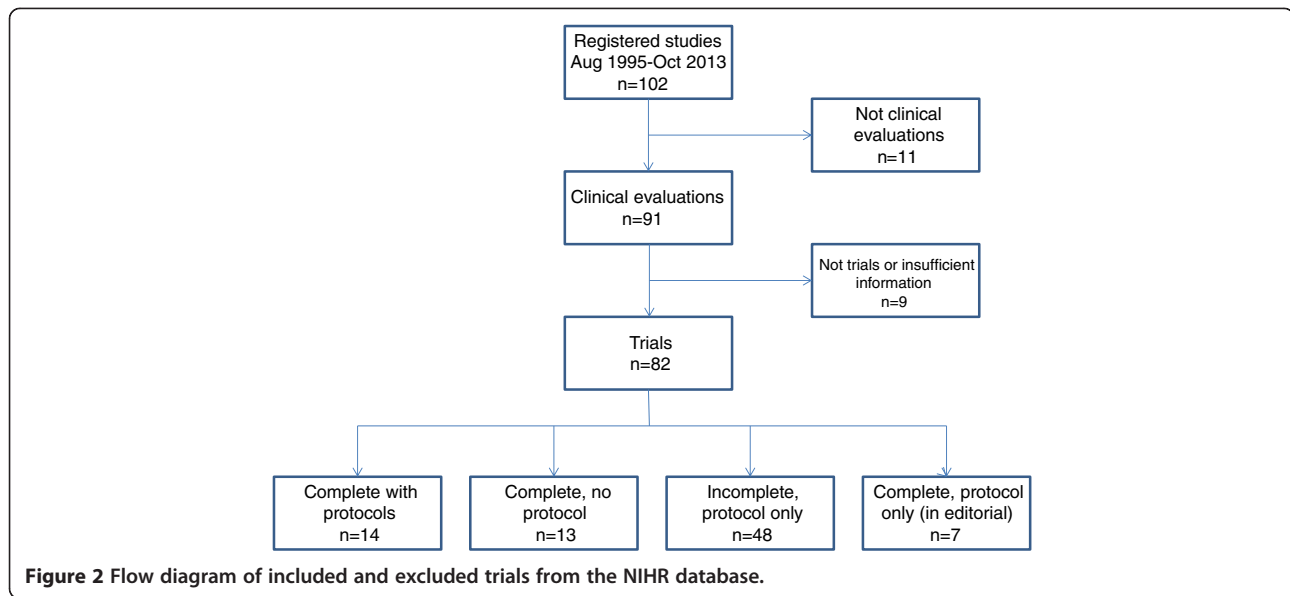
Registered studies
Aug 1995-Oct 2013
n=102

Not clinical evaluations
n=11

Clinical evaluations
n=91

Not trials or insufficient information
n=9

Trials
n=82

Complete with protocols
n=14

Complete, no protocol
n=13

Incomplete, protocol only
n=48

Complete, protocol only (in editorial)
n=7

**Figure 2 Flow diagram of included and excluded trials from the NIHR database.**